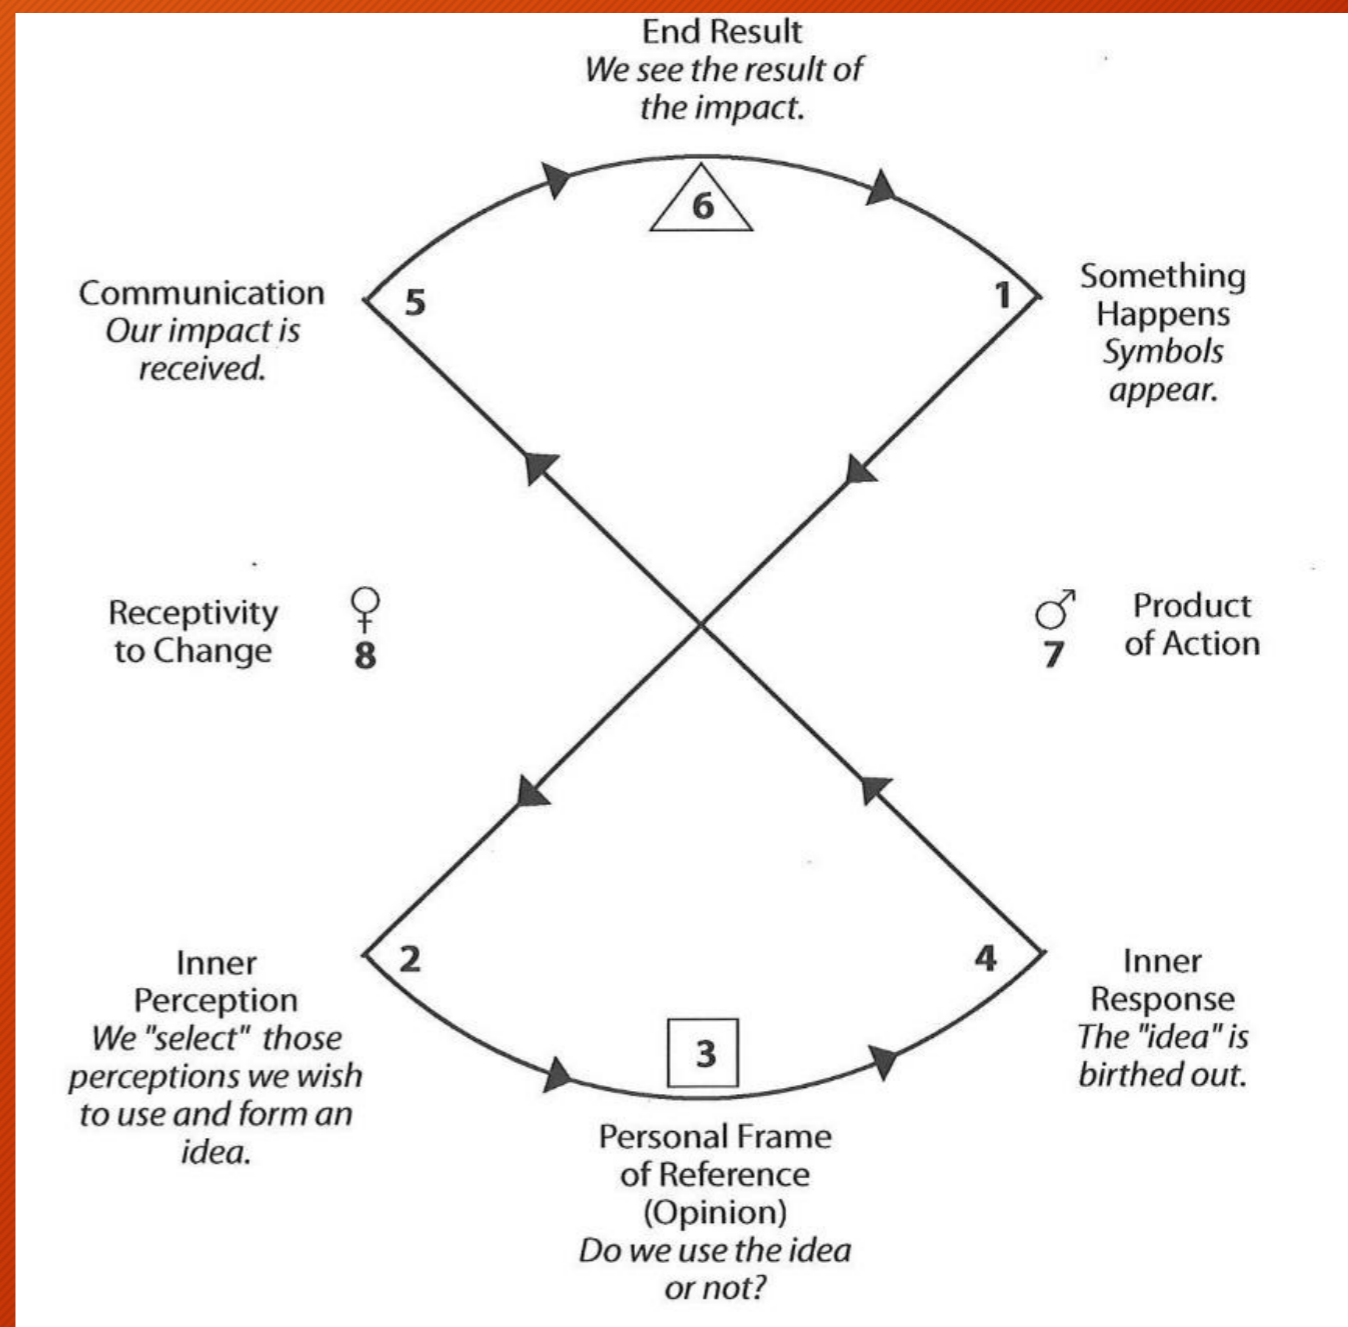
End Result
We see the result of the impact.

6

Communication
Our impact is received.

5

1

Something Happens
Symbols appear.

Receptivity to Change

♀
8

♂
7

Product of Action

Inner Perception
We "select" those perceptions we wish to use and form an idea.

2

3

4

Inner Response
The "idea" is birthed out.

Personal Frame of Reference (Opinion)
Do we use the idea or not?